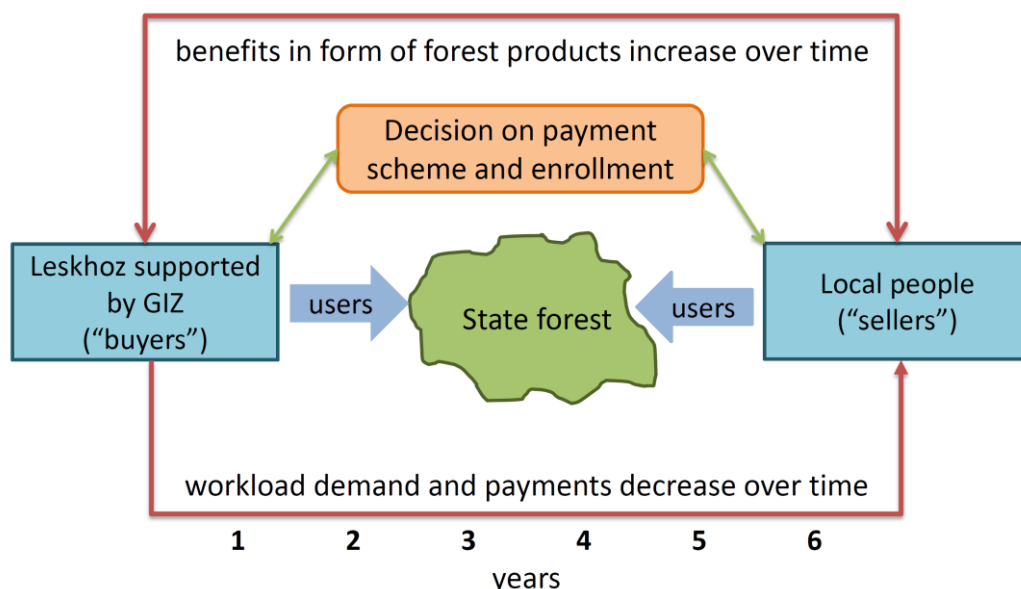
benefits in form of forest products increase over time

Decision on payment scheme and enrollment

Leskhoz supported by GIZ ("buyers")

users

State forest

users

Local people ("sellers")

workload demand and payments decrease over time

1 2 3 4 5 6

years